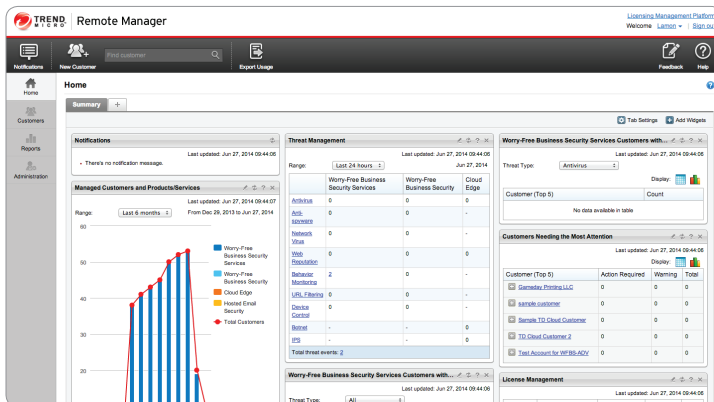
TREND MICRO | Remote Manager

Licensing Management Platform | Welcome Lamon | Sign out

Notifications | New Customer | Find customer | Export Usage | Feedback | Help

Home | Customers | Reports | Administration

Home

Summary | +

Tab Settings | Add Widgets

Notifications

Last updated: Jun 27, 2014 09:44:06

• There's no notification message.

Managed Customers and Products/Services

Last updated: Jun 27, 2014 09:44:07

Range: Last 6 months | From Dec 29, 2013 to Jun 27, 2014

60
50
40
30

Worry-Free Business Security Services
Worry-Free Business Security
Cloud Edge
Hosted Email Security
Total Customers

Threat Management

Last updated: Jun 27, 2014 09:44:06

Range: Last 24 hours | Jun 27, 2014

| | Worry-Free Business Security Services | Worry-Free Business Security | Cloud Edge |
|---|---|---|---|
| Antivirus | 0 | 0 | 0 |
| Anti-spyware | 0 | 0 | - |
| Network Virus | 0 | 0 | - |
| Web Reputation | 0 | 0 | 0 |
| Behavior Monitoring | 2 | 0 | - |
| URL Filtering | 0 | 0 | 0 |
| Device Control | 0 | 0 | - |
| Botnet | - | - | 0 |
| IPS | - | - | 0 |

Total threat events: 2

Worry-Free Business Security Services Customers with...

Last updated: Jun 27, 2014 09:44:06

Threat Type: All

Worry-Free Business Security Services Customers with...

Last updated: Jun 27, 2014 09:44:06

Threat Type: Antivirus

Display:

| Customer (Top 5) | Count |
|---|---|
| No data available in table | |

Customers Needing the Most Attention

Last updated: Jun 27, 2014 09:44:06

Display:

| Customer (Top 5) | Action Required | Warning | Total |
|---|---|---|---|
| Gameday Printing LLC | 0 | 0 | 0 |
| sample customer | 0 | 0 | 0 |
| Sample TD Cloud Customer | 0 | 0 | 0 |
| TD Cloud Customer 2 | 0 | 0 | 0 |
| Test Account for WFBS-ADV | 0 | 0 | 0 |

License Management

Last updated: Jun 27, 2014 09:44:06